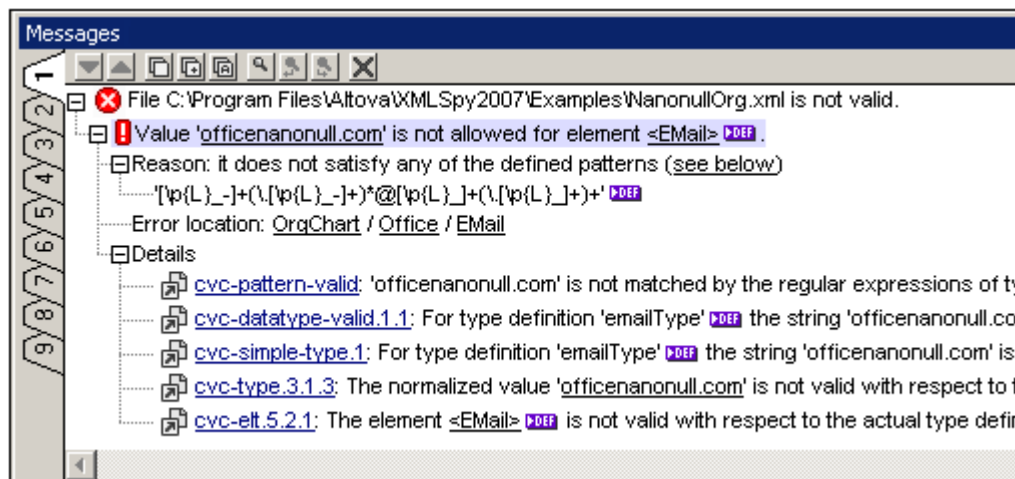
Messages

1 2 3 4 5 6 7 8 9

File C:\Program Files\Altova\XMLSpy2007\Examples\NanonullOrg.xml is not valid.

Value 'officenanonull.com' is not allowed for element <EMail> DEF.

Reason: it does not satisfy any of the defined patterns (see below)

'[\p{L}_-]+(\.[\p{L}_-]+)*@[\p{L}_]+(\.[\p{L}_]+)+' DEF

Error location: OrgChart / Office / EMail

Details

cvc-pattern-valid: 'officenanonull.com' is not matched by the regular expressions of t

cvc-datatype-valid.1.1: For type definition 'emailType' DEF the string 'officenanonull.co

cvc-simple-type.1: For type definition 'emailType' DEF the string 'officenanonull.com' is

cvc-type.3.1.3: The normalized value 'officenanonull.com' is not valid with respect to t

cvc-elt.5.2.1: The element <EMail> DEF is not valid with respect to the actual type defi